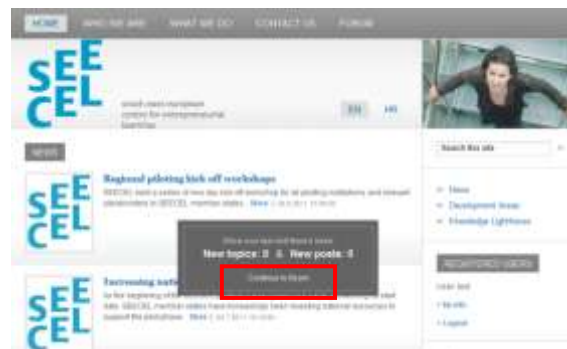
HOME WHO WE ARE WHAT WE DO CONTACT US FORUM

SEE CEL

south east european centre for entrepreneurial learning

EN HR

NEWS

Regional piloting kick off workshops

SEECEL held a series of two day kick off workshop for all piloting institutions and relevant stakeholders in SEECEL member states. More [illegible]

SEE CEL

Since your last visit there's been:
New topics: 0 New posts: 0

Continue to forum

Increasing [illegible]

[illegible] More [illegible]

SEE CEL

Search this site

News
Development Areas
Knowledge Lighthouse

REGISTERED USERS

User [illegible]
My info
Logout